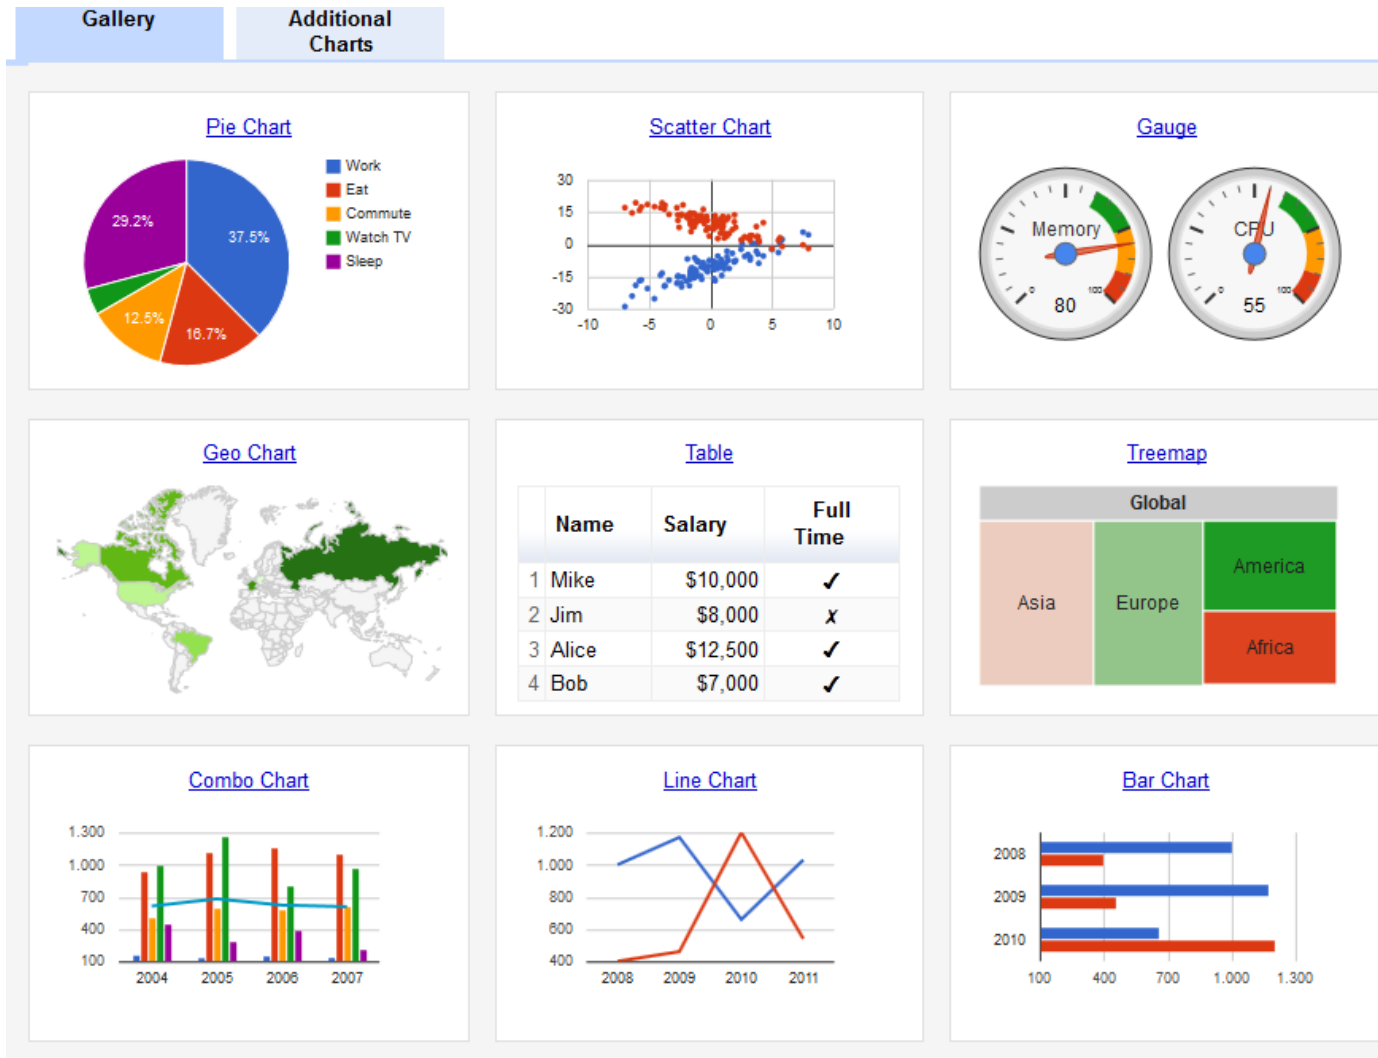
Gallery
Additional Charts

Pie Chart

Work
Eat
Commute
Watch TV
Sleep

29.2%
37.5%
12.5%
16.7%

Scatter Chart

30
15
0
-15
-30
-10
-5
0
5
10

Gauge

Memory
80
CPU
55

Geo Chart

Table

| | Name | Salary | Full Time |
|---|---|---|---|
| 1 | Mike | \$10,000 | ✓ |
| 2 | Jim | \$8,000 | ✗ |
| 3 | Alice | \$12,500 | ✓ |
| 4 | Bob | \$7,000 | ✓ |

Treemap

Global
Asia
Europe
America
Africa

Combo Chart

1.300
1.000
700
400
100
2004
2005
2006
2007

Line Chart

1.200
1.000
800
600
400
2008
2009
2010
2011

Bar Chart

2008
2009
2010
100
400
700
1.000
1.300